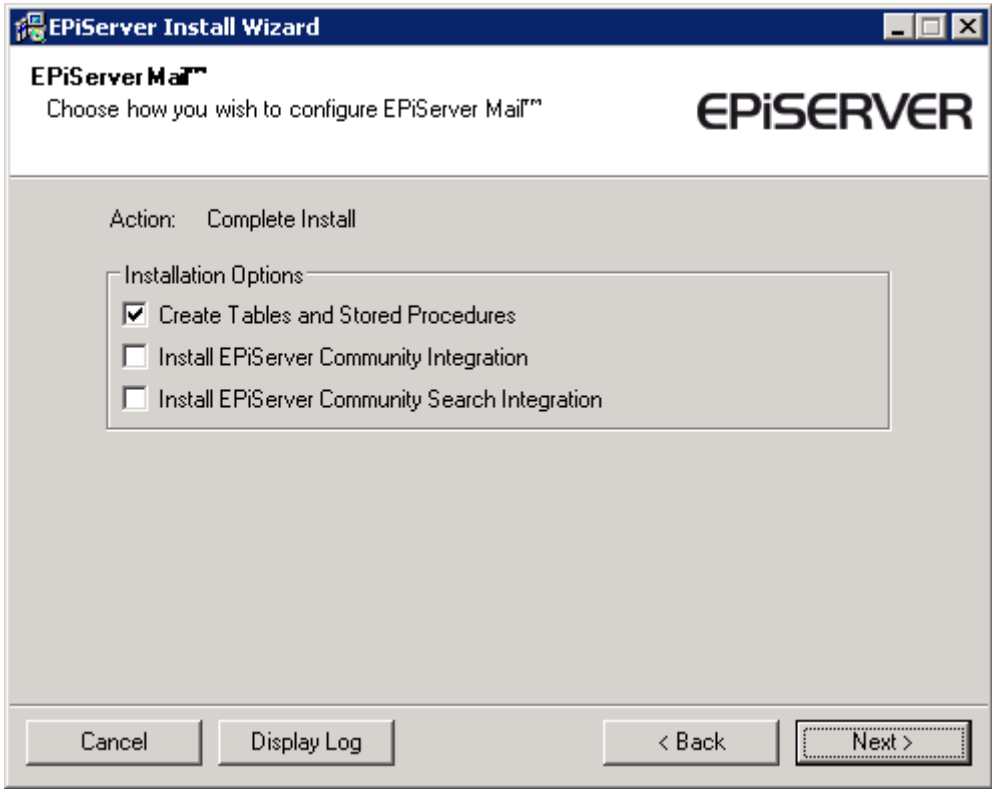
EPiServer Install Wizard

EPiServer Mail™

Choose how you wish to configure EPiServer Mail™

EPiSERVER

Action: Complete Install

Installation Options

☑ Create Tables and Stored Procedures

☐ Install EPiServer Community Integration

☐ Install EPiServer Community Search Integration

Cancel

Display Log

< Back

Next >